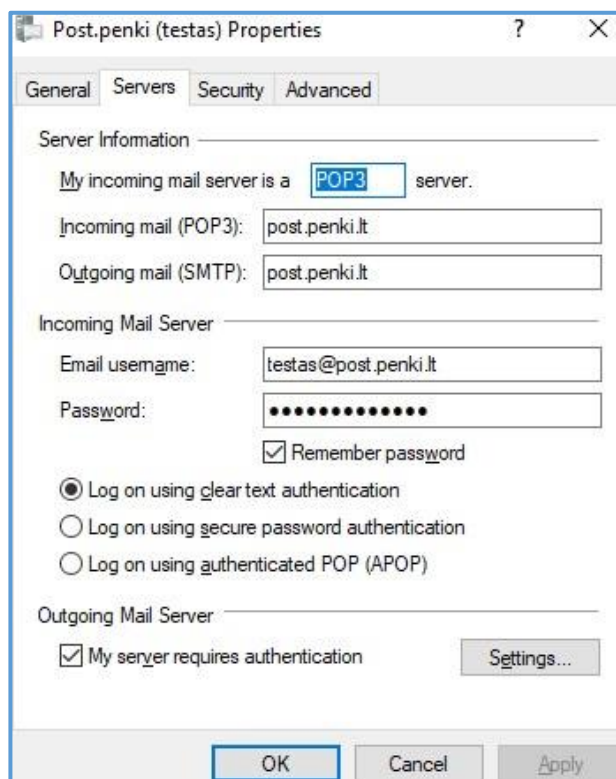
Post.penki (testas) Properties ? X

General Servers Security Advanced

Server Information

My incoming mail server is a POP3 server.

Incoming mail (POP3): post.penki.lt

Outgoing mail (SMTP): post.penki.lt

Incoming Mail Server

Email username: testas@post.penki.lt

Password: ••••••••••••••

Remember password

Log on using clear text authentication

Log on using secure password authentication

Log on using authenticated POP (APOP)

Outgoing Mail Server

My server requires authentication

Settings...

OK Cancel Apply